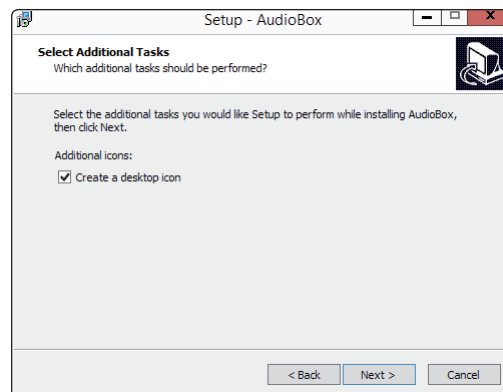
Setup - AudioBox

Select Additional Tasks
Which additional tasks should be performed?

Select the additional tasks you would like Setup to perform while installing AudioBox, then click Next.

Additional icons:

Create a desktop icon

< Back
Next >
Cancel